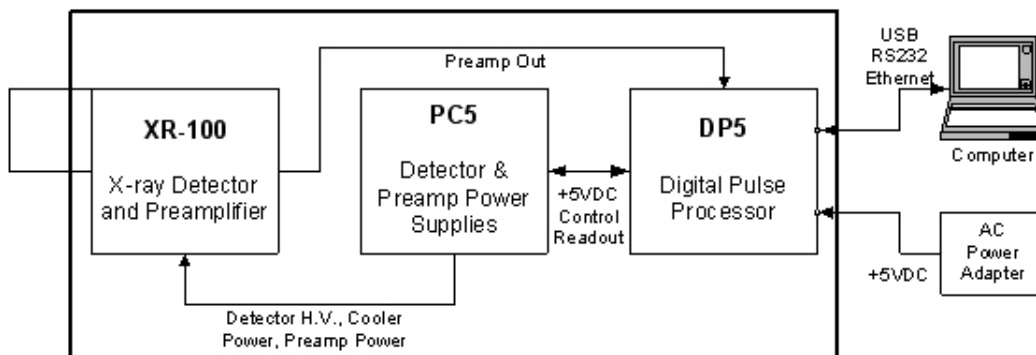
Preamp Out

USB
RS232
Ethernet

XR-100

X-ray Detector and Preamplifier

PC5

Detector & Preamp Power Supplies

+5VDC
Control
Readout

DP5

Digital Pulse Processor

Computer

AC
Power
Adapter

+5VDC

Detector H.V., Cooler Power, Preamp Power